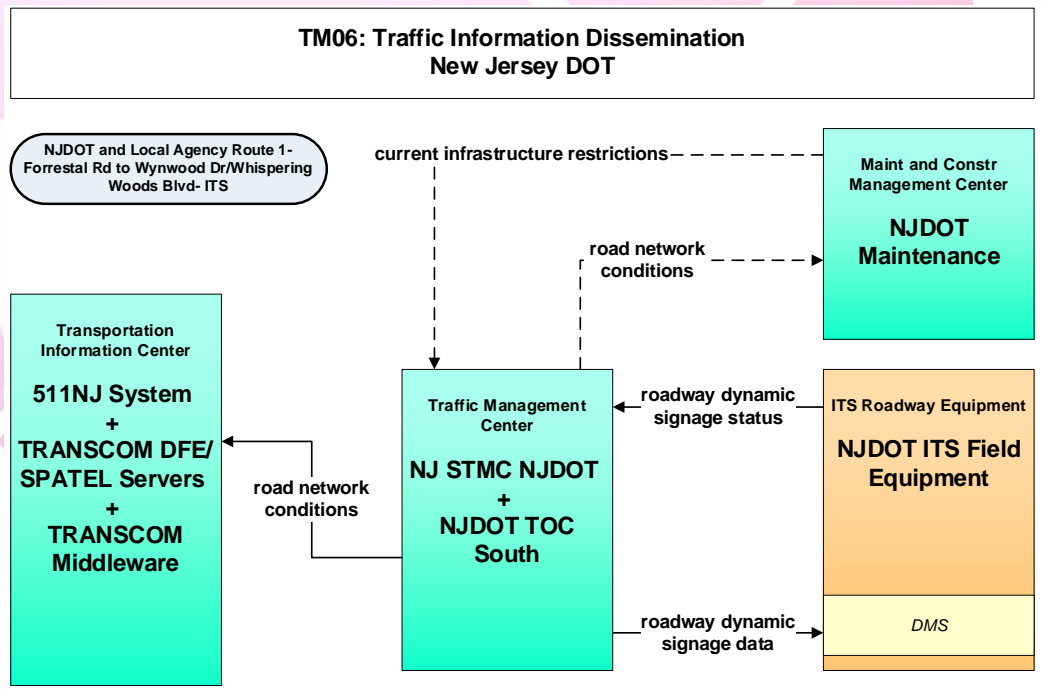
TM06: Traffic Information Dissemination
New Jersey DOT

NJDOT and Local Agency Route 1- Forrestal Rd to Wynwood Dr/Whispering Woods Blvd- ITS

current infrastructure restrictions

Maint and Constr Management Center

NJDOT Maintenance

road network conditions

Transportation Information Center

511NJ System
+
TRANSCOM DFE/ SPATEL Servers
+
TRANSCOM Middleware

road network conditions

Traffic Management Center

NJ STMC NJDOT
+
NJDOT TOC South

roadway dynamic signage status

ITS Roadway Equipment

NJDOT ITS Field Equipment

roadway dynamic signage data

DMS